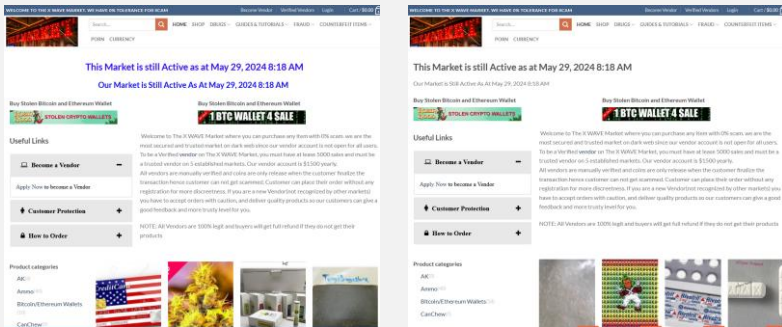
WELCOME TO THE X WAVE MARKET. WE HAVE 0% TOLERANCE FOR SCAM
Become Vendor | Verified Vendors | Login | Cart / $0.00
Search...
HOME SHOP DRUGS GUIDES & TUTORIALS FRAUD COUNTERFEIT ITEMS
PORN CURRENCY

This Market is still Active as at May 29, 2024 8:18 AM

Our Market Is Still Active As At May 29, 2024 8:18 AM

Buy Stolen Bitcoin and Ethereum Wallet
STOLEN CRYPTO WALLETS

Buy Stolen Bitcoin and Ethereum Wallet
1 BTC WALLET 4 SALE

Useful Links

Become a Vendor

Apply Now to become a Vendor

Customer Protection

How to Order

Welcome to The X WAVE Market where you can purchase any item with 0% scam; we are the most secured and trusted market on dark web since our vendor account is not open for all users. To be a Verified vendor on The X WAVE Market, you must have at least 5000 sales and must be a trusted vendor on 5 established markets. Our vendor account is $1500 yearly.
All vendors are manually verified and coins are only release when the customer finalize the transaction hence customer can not get scammed. Customer can place their order without any registration for more discreetness. If you are a new Vendor(not recognized by other markets) you have to accept orders with caution, and deliver quality products as our customers can give a good feedback and more trusty level for you.

NOTE: All Vendors are 100% legit and buyers will get full refund if they do not get their products

Product categories
AK
Ammo
Bitcoin/Ethereum Wallets
CanChew